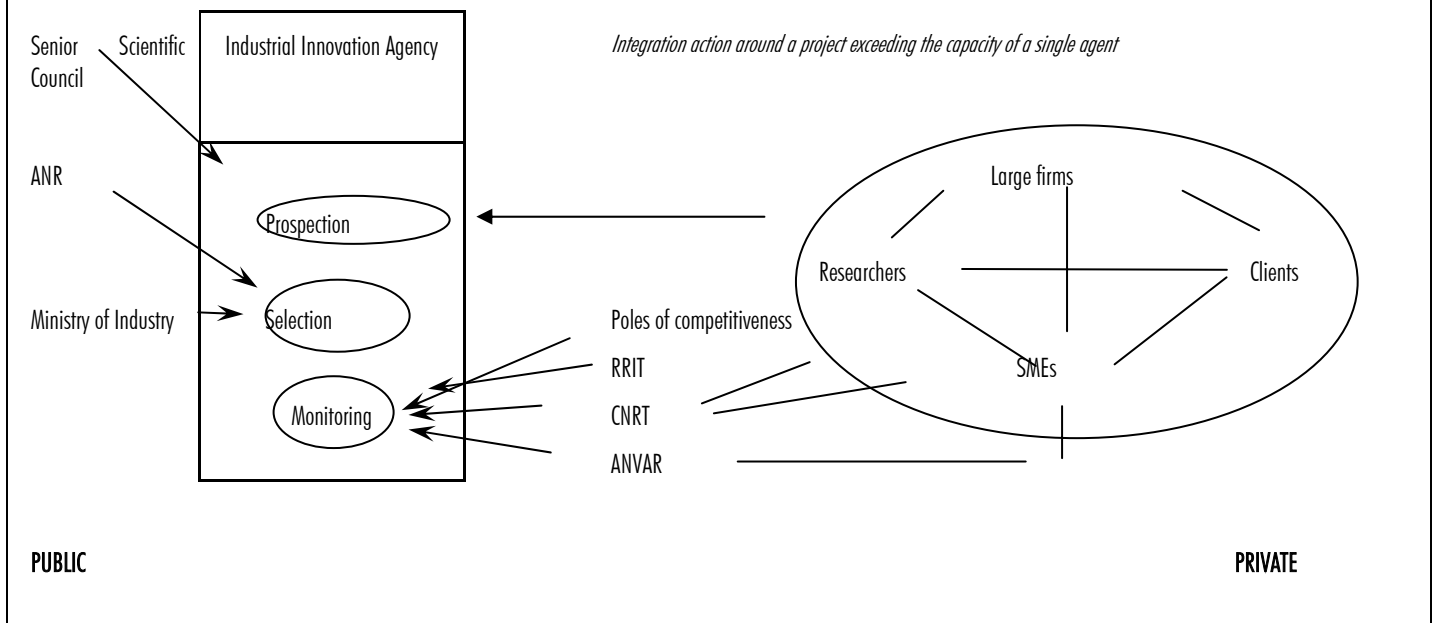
Senior Scientific Council

Industrial Innovation Agency

Integration action around a project exceeding the capacity of a single agent

ANR

Prospection

Large firms

Researchers

Clients

Ministry of Industry

Selection

Poles of competitiveness

RRIT

SMEs

Monitoring

CNRT

ANVAR

PUBLIC

PRIVATE